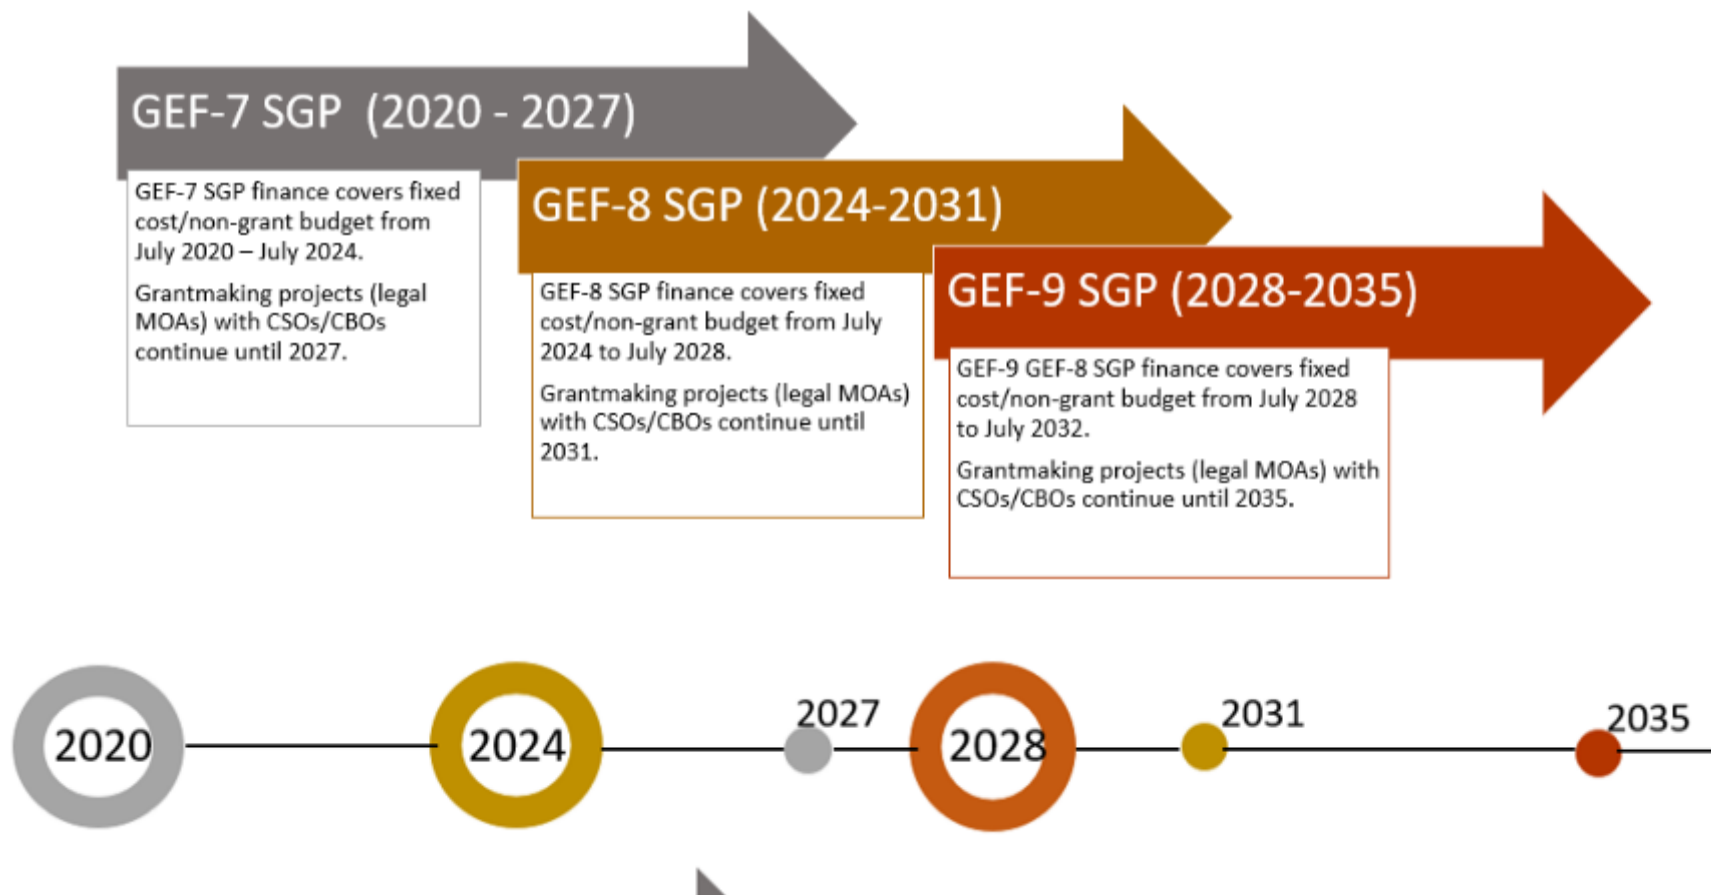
GEF-7 SGP (2020 - 2027)

GEF-7 SGP finance covers fixed cost/non-grant budget from July 2020 – July 2024.

Grantmaking projects (legal MOAs) with CSOs/CBOs continue until 2027.

GEF-8 SGP (2024-2031)

GEF-8 SGP finance covers fixed cost/non-grant budget from July 2024 to July 2028.

Grantmaking projects (legal MOAs) with CSOs/CBOs continue until 2031.

GEF-9 SGP (2028-2035)

GEF-9 GEF-8 SGP finance covers fixed cost/non-grant budget from July 2028 to July 2032.

Grantmaking projects (legal MOAs) with CSOs/CBOs continue until 2035.

2020

2024

2027

2028

2031

2035